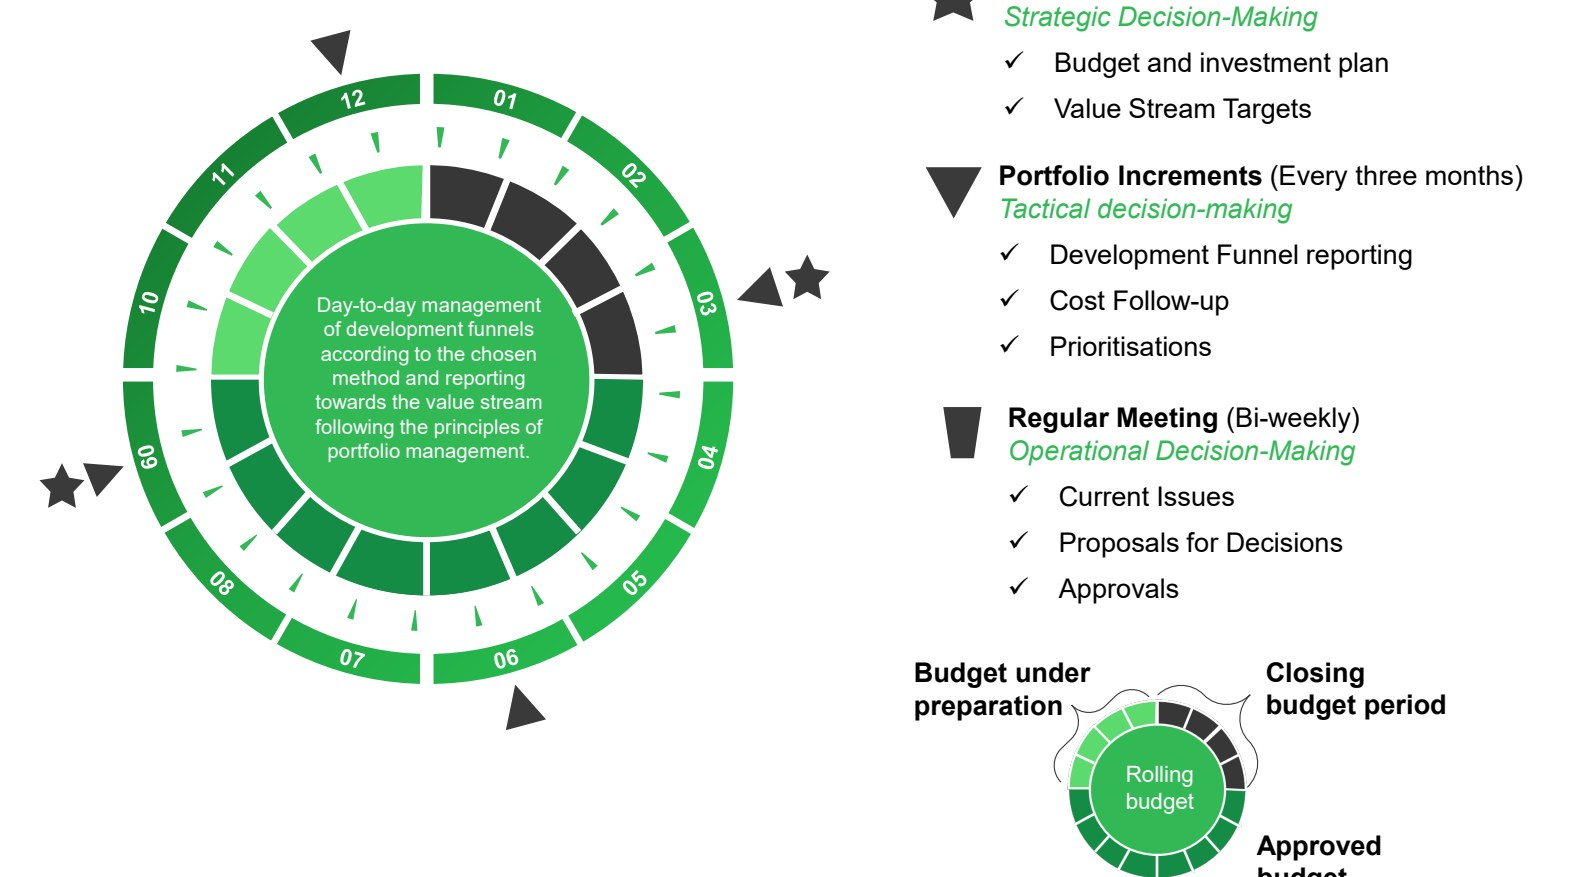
12
01
02
03
04
05
06
07
08
09
10
11

Day-to-day management of development funnels according to the chosen method and reporting towards the value stream following the principles of portfolio management.

Strategic Decision-Making
✓ Budget and investment plan
✓ Value Stream Targets

Portfolio Increments (Every three months)
Tactical decision-making
✓ Development Funnel reporting
✓ Cost Follow-up
✓ Prioritisations

Regular Meeting (Bi-weekly)
Operational Decision-Making
✓ Current Issues
✓ Proposals for Decisions
✓ Approvals

Budget under preparation

Closing budget period

Rolling budget

Approved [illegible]